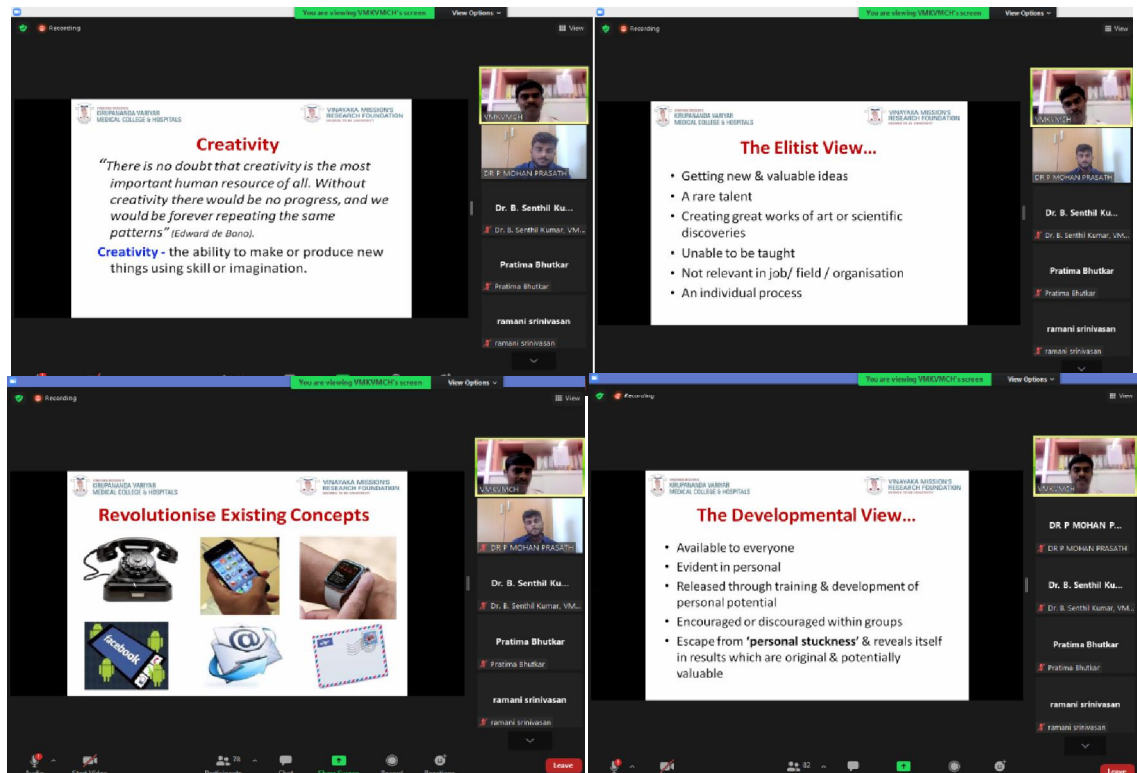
You are viewing VMKVMCH's screen View Options
Recording
View
KIRUPANANDA VARIYAR MEDICAL COLLEGE & HOSPITALS
VINAYAKA MISSION'S RESEARCH FOUNDATION
Creativity
"There is no doubt that creativity is the most important human resource of all. Without creativity there would be no progress, and we would be forever repeating the same patterns" (Edward de Bono).
Creativity - the ability to make or produce new things using skill or imagination.
VMKVMCH
DR P MOHAN PRASATH
Dr. B. Senthil Ku...
Dr. B. Senthil Kumar, VM...
Pratima Bhutkar
Pratima Bhutkar
ramani srinivasan
ramani srinivasan

You are viewing VMKVMCH's screen View Options
Recording
View
KIRUPANANDA VARIYAR MEDICAL COLLEGE & HOSPITALS
VINAYAKA MISSION'S RESEARCH FOUNDATION
The Elitist View...
• Getting new & valuable ideas
• A rare talent
• Creating great works of art or scientific discoveries
• Unable to be taught
• Not relevant in job/ field / organisation
• An individual process
VMKVMCH
DR P MOHAN PRASATH
Dr. B. Senthil Ku...
Dr. B. Senthil Kumar, VM...
Pratima Bhutkar
Pratima Bhutkar
ramani srinivasan
ramani srinivasan

You are viewing VMKVMCH's screen View Options
Recording
View
KIRUPANANDA VARIYAR MEDICAL COLLEGE & HOSPITALS
VINAYAKA MISSION'S RESEARCH FOUNDATION
Revolutionise Existing Concepts
facebook
VMKVMCH
DR P MOHAN PRASATH
Dr. B. Senthil Ku...
Dr. B. Senthil Kumar, VM...
Pratima Bhutkar
Pratima Bhutkar
ramani srinivasan
ramani srinivasan
78
Leave

You are viewing VMKVMCH's screen View Options
Recording
View
KIRUPANANDA VARIYAR MEDICAL COLLEGE & HOSPITALS
VINAYAKA MISSION'S RESEARCH FOUNDATION
The Developmental View...
• Available to everyone
• Evident in personal
• Released through training & development of personal potential
• Encouraged or discouraged within groups
• Escape from 'personal stuckness' & reveals itself in results which are original & potentially valuable
VMKVMCH
DR P MOHAN P...
DR P MOHAN PRASATH
Dr. B. Senthil Ku...
Dr. B. Senthil Kumar, VM...
Pratima Bhutkar
Pratima Bhutkar
ramani srinivasan
ramani srinivasan
82
Leave